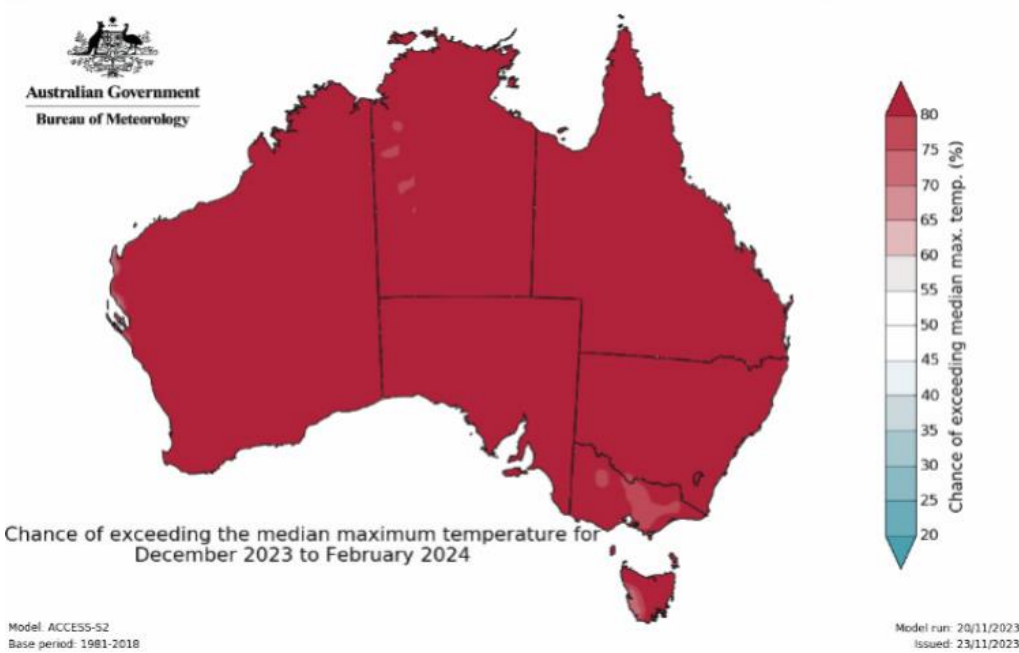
Australian Government
Bureau of Meteorology

Chance of exceeding the median maximum temperature for December 2023 to February 2024

Chance of exceeding median max. temp. (%)
80
75
70
65
60
55
50
45
40
35
30
25
20

Model: ACCESS-S2
Base period: 1981-2018

Model run: 20/11/2023
Issued: 23/11/2023